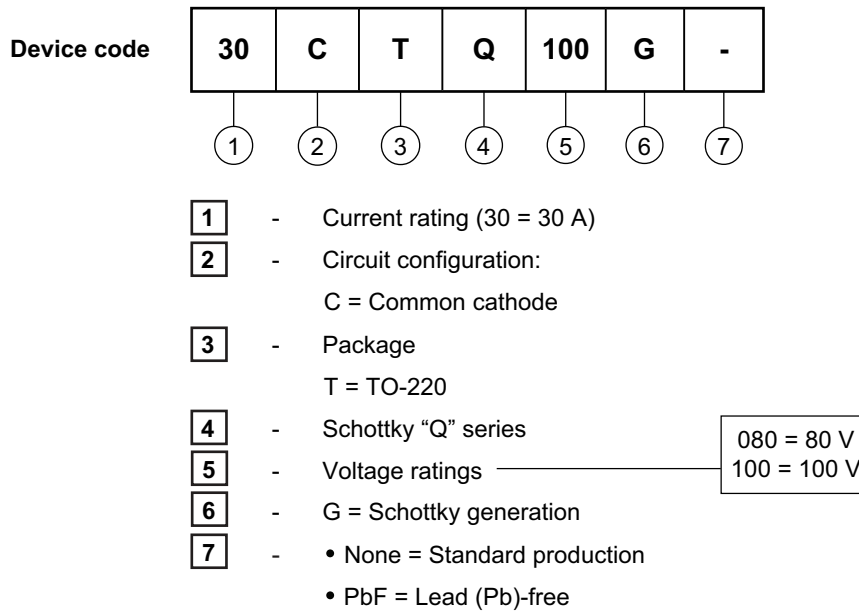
Device code

| 30 | C | T | Q | 100 | G | - |
|---|---|---|---|---|---|---|

1 2 3 4 5 6 7

1 - Current rating (30 = 30 A)

2 - Circuit configuration:

C = Common cathode

3 - Package

T = TO-220

4 - Schottky "Q" series

5 - Voltage ratings

080 = 80 V
100 = 100 V

6 - G = Schottky generation

7 - • None = Standard production

• PbF = Lead (Pb)-free